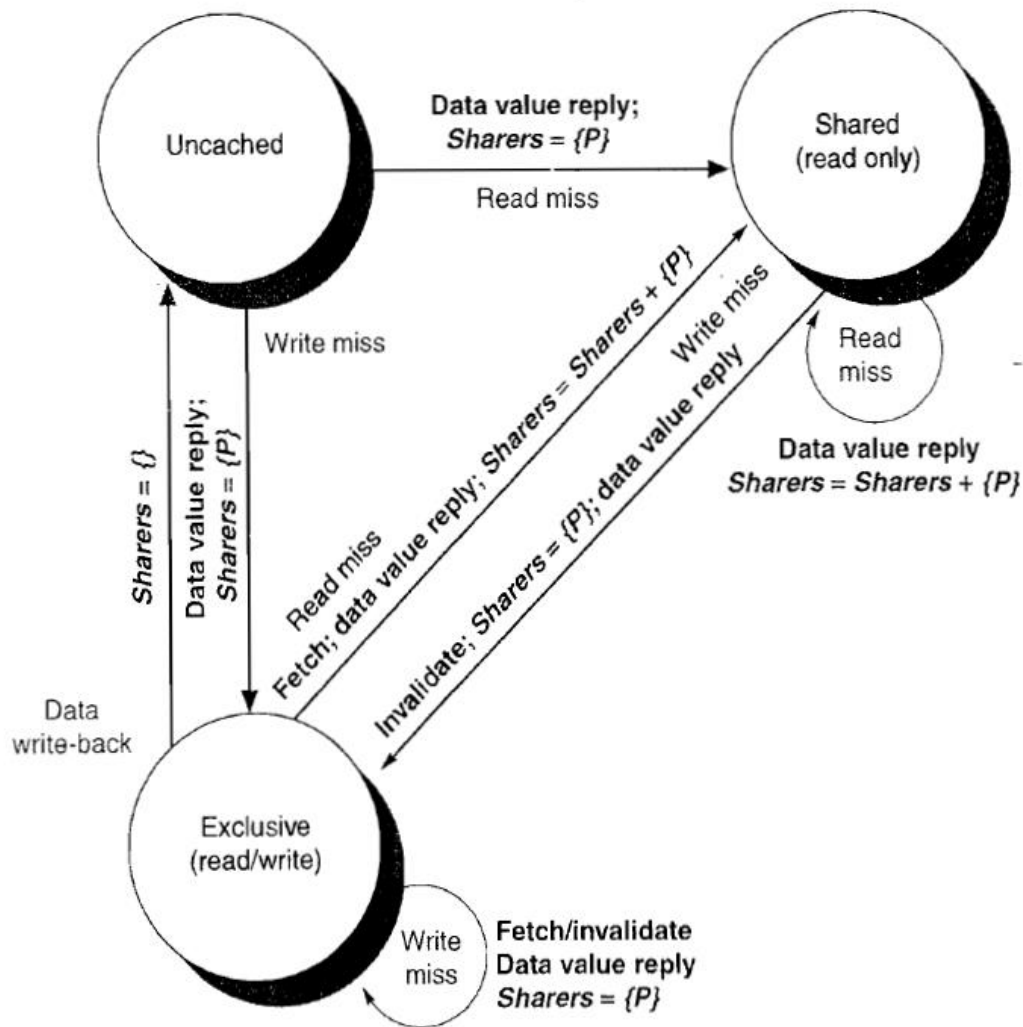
Uncached

Data value reply;
Sharers = {P}

Read miss

Shared
(read only)

Write miss

Read
miss

Data value reply
Sharers = Sharers + {P}

Sharers = {}

Data value reply;
Sharers = {P}

Read miss
Fetch; data value reply; Sharers = Sharers + {P}

Write miss
Invalidate; Sharers = {P}; data value reply

Data
write-back

Exclusive
(read/write)

Write
miss

Fetch/invalidate
Data value reply
Sharers = {P}